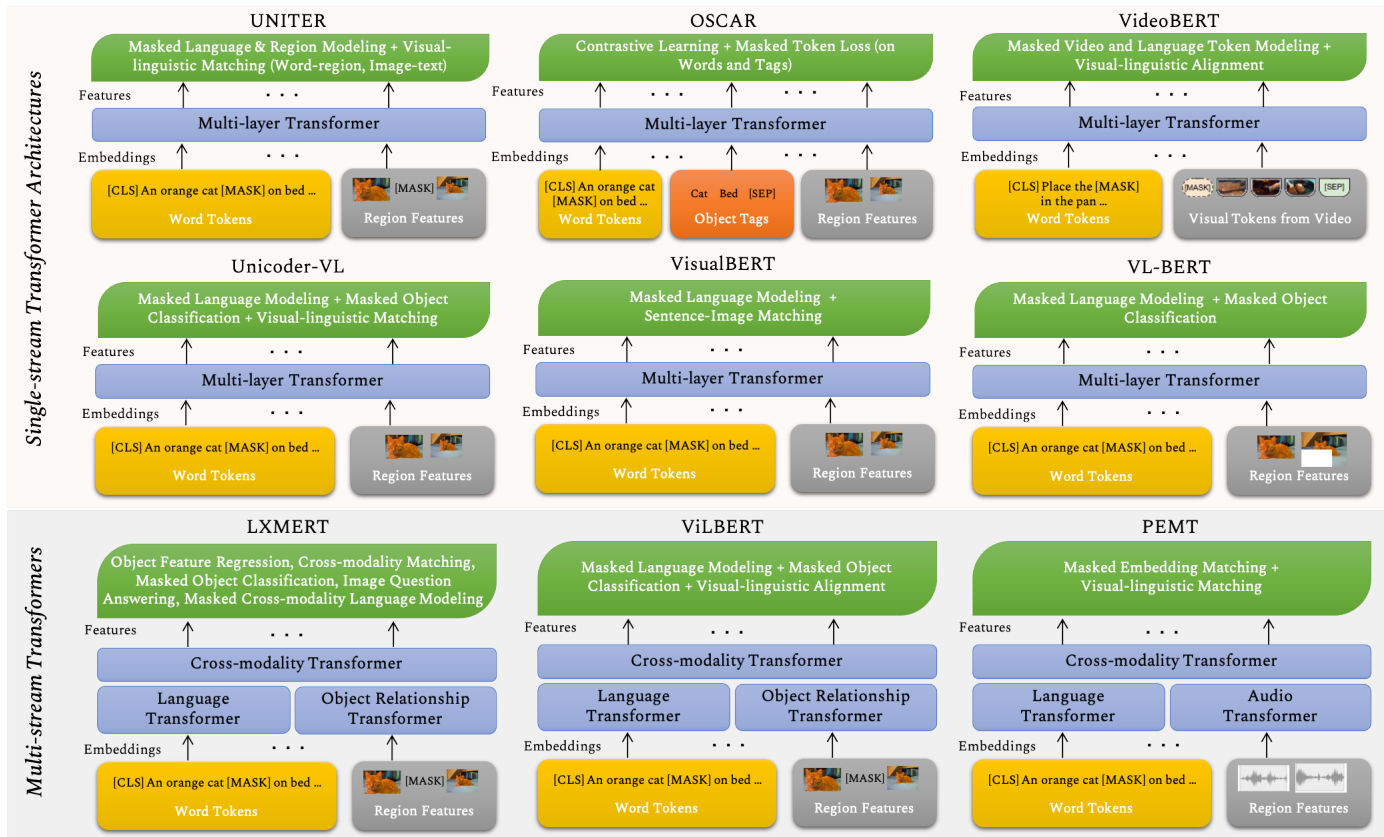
Single-stream Transformer Architectures

UNITER

Masked Language & Region Modeling + Visual-linguistic Matching (Word-region, Image-text)

Features

. . .

Multi-layer Transformer

Embeddings

. . .

[CLS] An orange cat [MASK] on bed ...

Word Tokens

[MASK]

Region Features

OSCAR

Contrastive Learning + Masked Token Loss (on Words and Tags)

Features

. . .

. . .

Multi-layer Transformer

Embeddings

. . .

. . .

[CLS] An orange cat [MASK] on bed ...

Word Tokens

Cat Bed [SEP]

Object Tags

Region Features

VideoBERT

Masked Video and Language Token Modeling + Visual-linguistic Alignment

Features

. . .

Multi-layer Transformer

Embeddings

. . .

[CLS] Place the [MASK] in the pan ...

Word Tokens

[MASK]

[SEP]

Visual Tokens from Video

Unicoder-VL

Masked Language Modeling + Masked Object Classification + Visual-linguistic Matching

Features

. . .

Multi-layer Transformer

Embeddings

. . .

[CLS] An orange cat [MASK] on bed ...

Word Tokens

Region Features

VisualBERT

Masked Language Modeling + Sentence-Image Matching

Features

. . .

Multi-layer Transformer

Embeddings

. . .

[CLS] An orange cat [MASK] on bed ...

Word Tokens

Region Features

VL-BERT

Masked Language Modeling + Masked Object Classification

Features

. . .

Multi-layer Transformer

Embeddings

. . .

[CLS] An orange cat [MASK] on bed ...

Word Tokens

Region Features

Multi-stream Transformers

LXMERT

Object Feature Regression, Cross-modality Matching, Masked Object Classification, Image Question Answering, Masked Cross-modality Language Modeling

Features

. . .

Cross-modality Transformer

Language Transformer

Object Relationship Transformer

Embeddings

. . .

[CLS] An orange cat [MASK] on bed ...

Word Tokens

[MASK]

Region Features

ViLBERT

Masked Language Modeling + Masked Object Classification + Visual-linguistic Alignment

Features

. . .

Cross-modality Transformer

Language Transformer

Object Relationship Transformer

Embeddings

. . .

[CLS] An orange cat [MASK] on bed ...

Word Tokens

[MASK]

Region Features

PEMT

Masked Embedding Matching + Visual-linguistic Matching

Features

. . .

Cross-modality Transformer

Language Transformer

Audio Transformer

Embeddings

. . .

[CLS] An orange cat [MASK] on bed ...

Word Tokens

Region Features